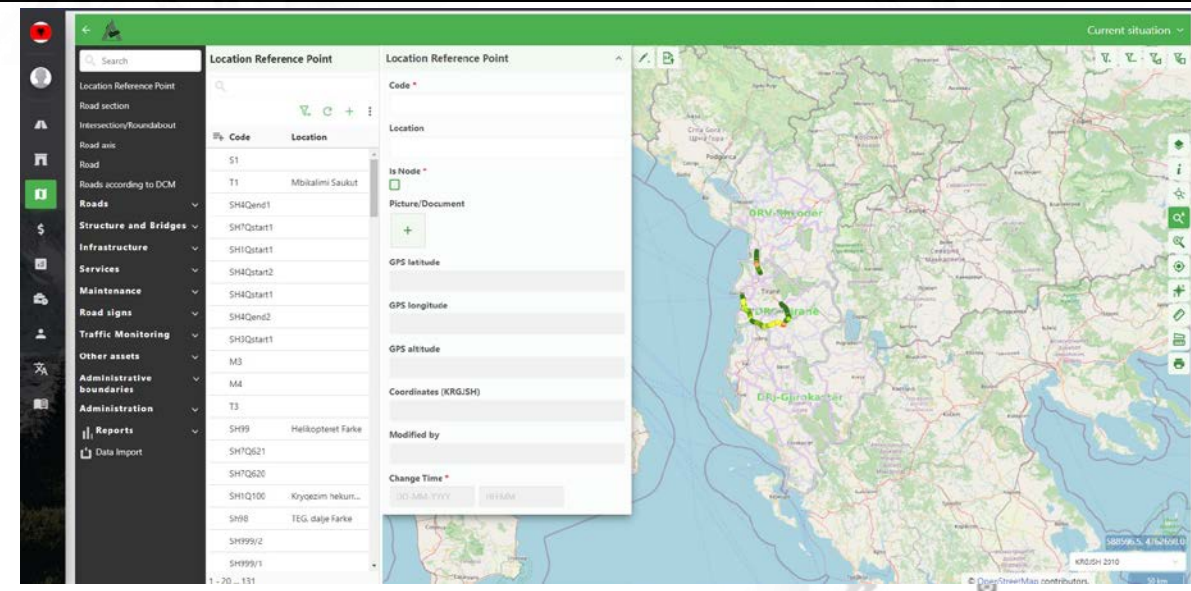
Current situation

Search
Location Reference Point
Road section
Intersection/Roundabout
Road axis
Road
Roads according to DCM
Roads
Structure and Bridges
Infrastructure
Services
Maintenance
Road signs
Traffic Monitoring
Other assets
Administrative boundaries
Administration
Reports
Data Import

Location Reference Point

| Code | Location |
|---|---|
| S1 | |
| T1 | Mbikalimi Saukut |
| SH4Qend1 | |
| SH7Qstart1 | |
| SH1Qstart1 | |
| SH4Qstart2 | |
| SH4Qstart1 | |
| SH4Qend2 | |
| SH3Qstart1 | |
| M3 | |
| M4 | |
| T3 | |
| SH99 | Helikopteret Farke |
| SH7Q621 | |
| SH7Q620 | |
| SH1Q100 | Kryqezim hekurr... |
| SH98 | TEG. dalje Farke |
| SH999/2 | |
| SH999/1 | |

1 - 20 ... 131

Location Reference Point
Code *
Location
Is Node *
Picture/Document
GPS latitude
GPS longitude
GPS altitude
Coordinates (KRGJSH)
Modified by
Change Time *
DD-MM-YYYY HH:MM

DRV-Shkoder
DRV-Tirane
DRV-Gjirokaster
Podgorica
KRGJSH 2010
© OpenStreetMap contributors.